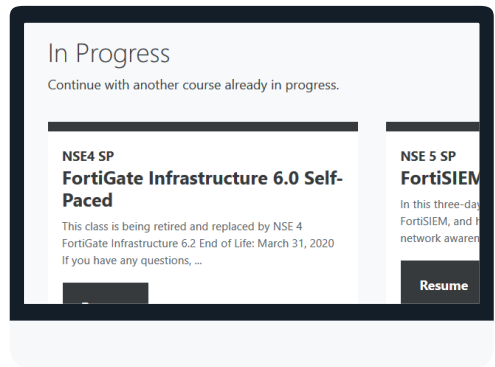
In Progress

Continue with another course already in progress.

NSE4 SP

FortiGate Infrastructure 6.0 Self-Paced

This class is being retired and replaced by NSE 4 FortiGate Infrastructure 6.2 End of Life: March 31, 2020 If you have any questions, ...

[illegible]

NSE 5 SP

FortiSIEM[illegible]

In this three-day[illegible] FortiSIEM, and h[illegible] network awaren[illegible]

Resume